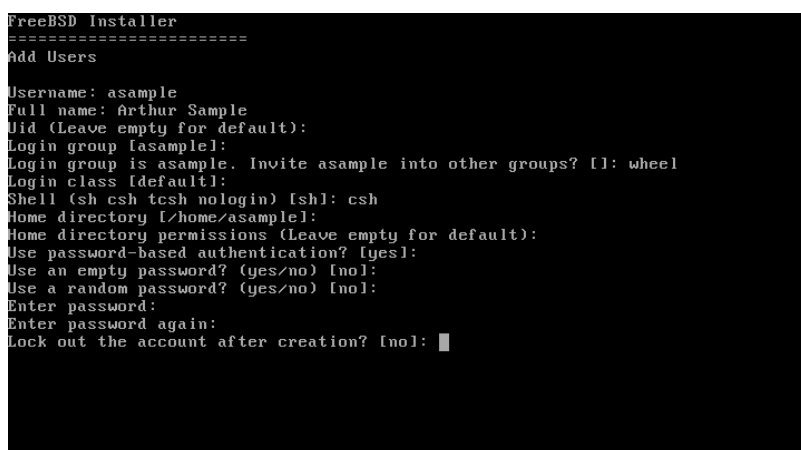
FreeBSD Installer
========================
Add Users

Username: asample
Full name: Arthur Sample
Uid (Leave empty for default):
Login group [asample]:
Login group is asample. Invite asample into other groups? []: wheel
Login class [default]:
Shell (sh csh tcsh nologin) [sh]: csh
Home directory [/home/asample]:
Home directory permissions (Leave empty for default):
Use password-based authentication? [yes]:
Use an empty password? (yes/no) [no]:
Use a random password? (yes/no) [no]:
Enter password:
Enter password again:
Lock out the account after creation? [no]: